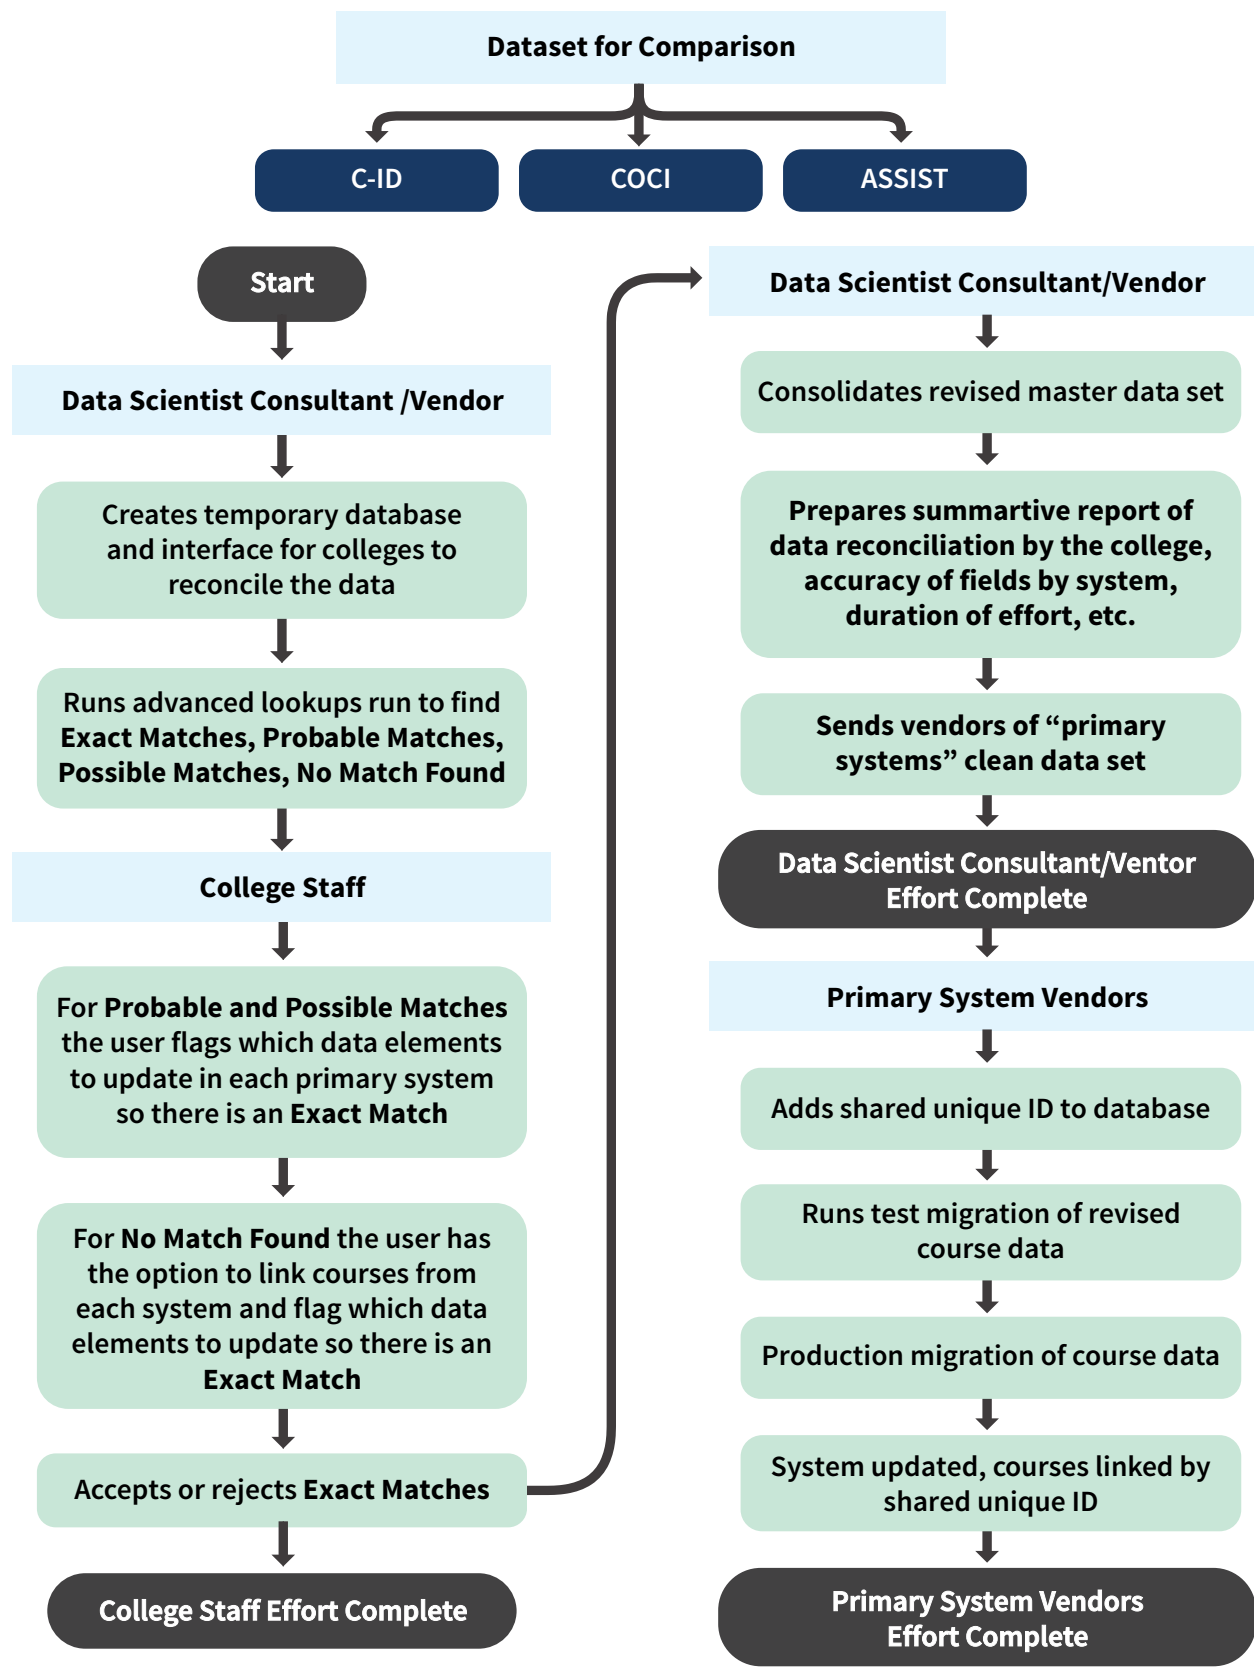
Dataset for Comparison

C-ID

COCI

ASSIST

Start

Data Scientist Consultant /Vendor

Creates temporary database and interface for colleges to reconcile the data

Runs advanced lookups run to find Exact Matches, Probable Matches, Possible Matches, No Match Found

College Staff

For Probable and Possible Matches the user flags which data elements to update in each primary system so there is an Exact Match

For No Match Found the user has the option to link courses from each system and flag which data elements to update so there is an Exact Match

Accepts or rejects Exact Matches

College Staff Effort Complete

Data Scientist Consultant/Vendor

Consolidates revised master data set

Prepares summartive report of data reconciliation by the college, accuracy of fields by system, duration of effort, etc.

Sends vendors of “primary systems” clean data set

Data Scientist Consultant/Ventor Effort Complete

Primary System Vendors

Adds shared unique ID to database

Runs test migration of revised course data

Production migration of course data

System updated, courses linked by shared unique ID

Primary System Vendors Effort Complete